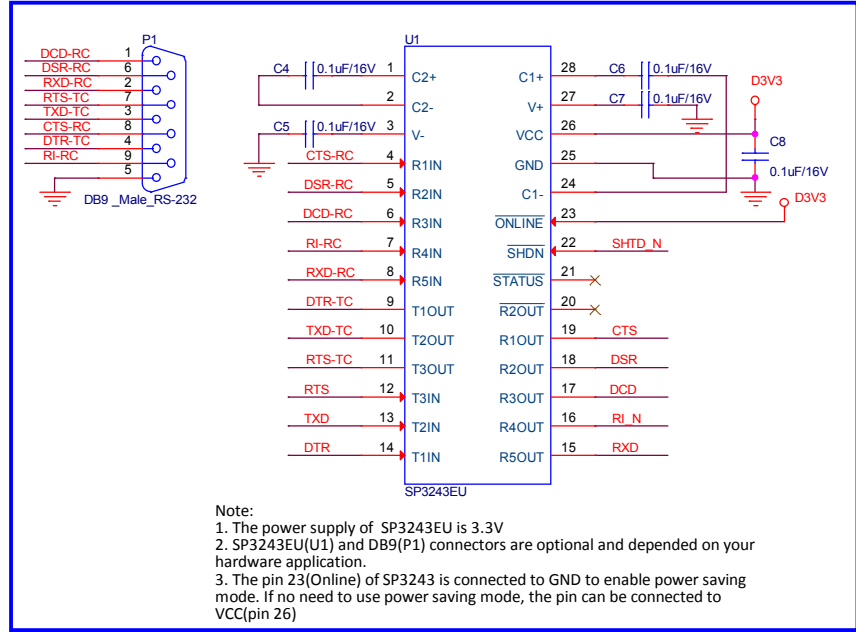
P1
DCD-RC 1
DSR-RC 6
RXD-RC 2
RTS-TC 7
TXD-TC 3
CTS-RC 8
DTR-TC 4
RI-RC 9
5
DB9 _Male_RS-232

U1
C4 0.1uF/16V 1 C2+
2 C2-
C5 0.1uF/16V 3 V-
CTS-RC 4 R1IN
DSR-RC 5 R2IN
DCD-RC 6 R3IN
RI-RC 7 R4IN
RXD-RC 8 R5IN
DTR-TC 9 T1OUT
TXD-TC 10 T2OUT
RTS-TC 11 T3OUT
RTS 12 T3IN
TXD 13 T2IN
DTR 14 T1IN
SP3243EU

C1+ 28 C6 0.1uF/16V
V+ 27 C7 0.1uF/16V
D3V3
VCC 26
C8
GND 25
0.1uF/16V
C1- 24
D3V3
$\overline{\text{ONLINE}}$ 23
$\overline{\text{SHDN}}$ 22 SHTD_N
$\overline{\text{STATUS}}$ 21
$\overline{\text{R2OUT}}$ 20
R1OUT 19 CTS
R2OUT 18 DSR
R3OUT 17 DCD
R4OUT 16 RI_N
R5OUT 15 RXD

Note:
1. The power supply of SP3243EU is 3.3V
2. SP3243EU(U1) and DB9(P1) connectors are optional and depended on your hardware application.
3. The pin 23(Online) of SP3243 is connected to GND to enable power saving mode. If no need to use power saving mode, the pin can be connected to VCC(pin 26)